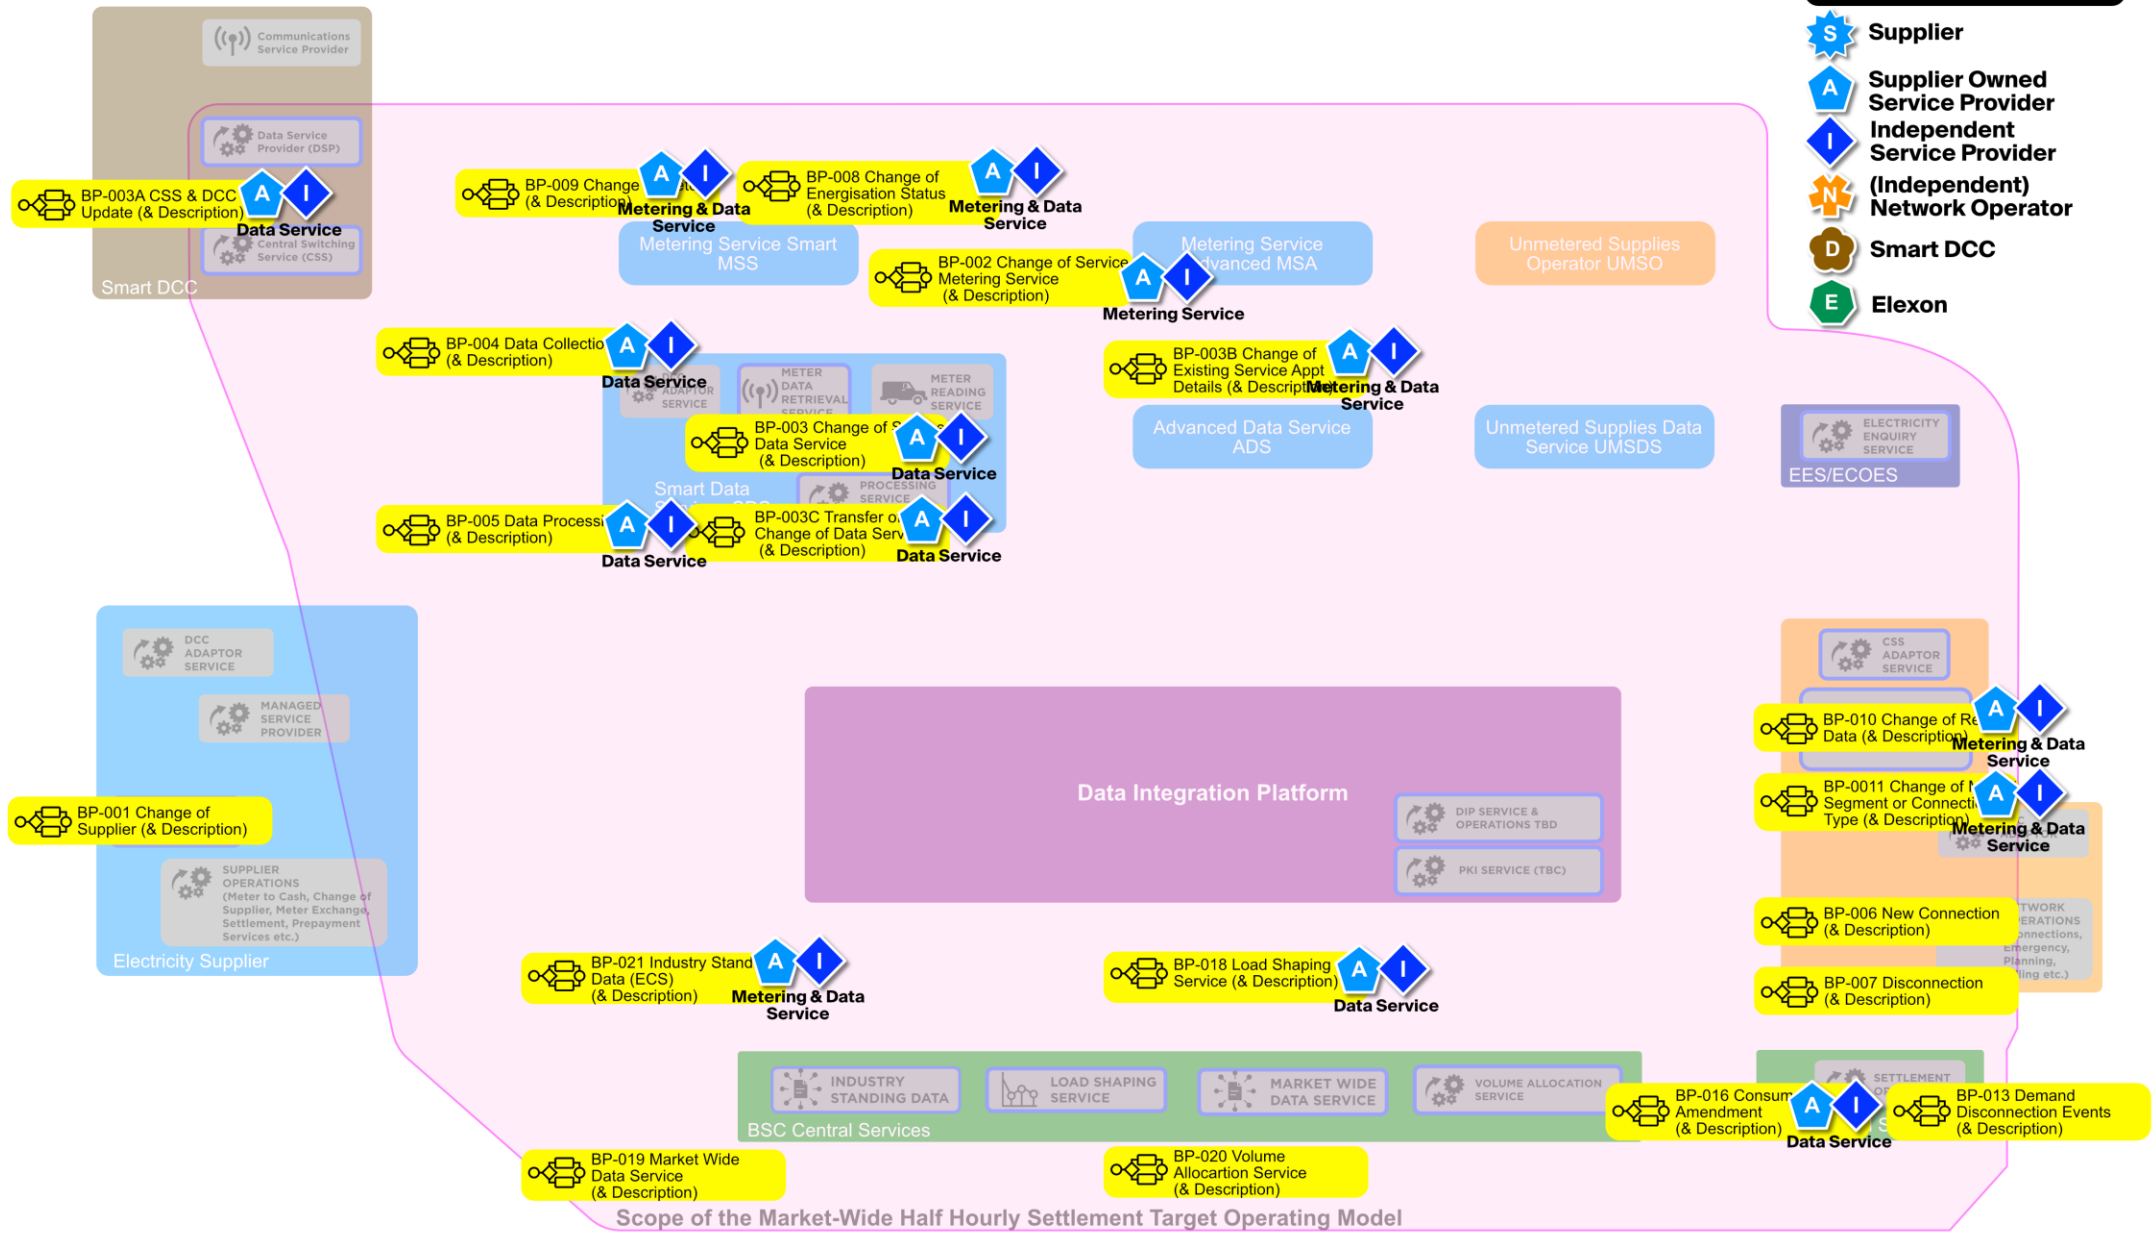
S Supplier
A Supplier Owned Service Provider
I Independent Service Provider
N (Independent) Network Operator
D Smart DCC
E Elexon

Communications Service Provider
Data Service Provider (DSP)
Central Switching Service (CSS)
Smart DCC

BP-003A CSS & DCC Update (& Description)
A I
Data Service

BP-009 Change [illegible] (& Description)
A I
Metering & Data Service

BP-008 Change of Energisation Status (& Description)
A I
Metering & Data Service

Metering Service Smart MSS

BP-002 Change of Service Metering Service (& Description)
A I
Metering Service

Metering Service Advanced MSA

Unmetered Supplies Operator UMSO

BP-004 Data Collectio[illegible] (& Description)
A I
Data Service

DCC ADAPTOR SERVICE
METER DATA RETRIEVAL SERVICE
METER READING SERVICE

BP-003B Change of Existing Service Appt Details (& Description)
A I
Metering & Data Service

BP-003 Change of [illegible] Data Service (& Description)
A I
Data Service

Advanced Data Service ADS
Unmetered Supplies Data Service UMSDS

ELECTRICITY ENQUIRY SERVICE
EES/ECOES

Smart Data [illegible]
PROCESSING SERVICE

BP-005 Data Processi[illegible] (& Description)
A I
Data Service

BP-003C Transfer o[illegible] Change of Data Serv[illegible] (& Description)
A I
Data Service

DCC ADAPTOR SERVICE
MANAGED SERVICE PROVIDER

CSS ADAPTOR SERVICE

BP-010 Change of Re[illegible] Data (& Description)
A I
Metering & Data Service

BP-001 Change of Supplier (& Description)

Data Integration Platform
DIP SERVICE & OPERATIONS TBD
PKI SERVICE (TBC)

BP-0011 Change of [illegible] Segment or Connecti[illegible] Type (& Description)
A I
Metering & Data Service

SUPPLIER OPERATIONS (Meter to Cash, Change of Supplier, Meter Exchange, Settlement, Prepayment Services etc.)
Electricity Supplier

BP-006 New Connection (& Description)

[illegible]TWORK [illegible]ERATIONS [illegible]onnections, Emergency, Planning, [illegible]ling etc.)

BP-021 Industry Stand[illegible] Data (ECS) (& Description)
A I
Metering & Data Service

BP-018 Load Shaping Service (& Description)
A I
Data Service

BP-007 Disconnection (& Description)

INDUSTRY STANDING DATA
LOAD SHAPING SERVICE
MARKET WIDE DATA SERVICE
VOLUME ALLOCATION SERVICE
BSC Central Services

SETTLEMENT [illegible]

BP-016 Consum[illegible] Amendment (& Description)
A I
Data Service

BP-013 Demand Disconnection Events (& Description)

BP-019 Market Wide Data Service (& Description)

BP-020 Volume Allocartion Service (& Description)

Scope of the Market-Wide Half Hourly Settlement Target Operating Model